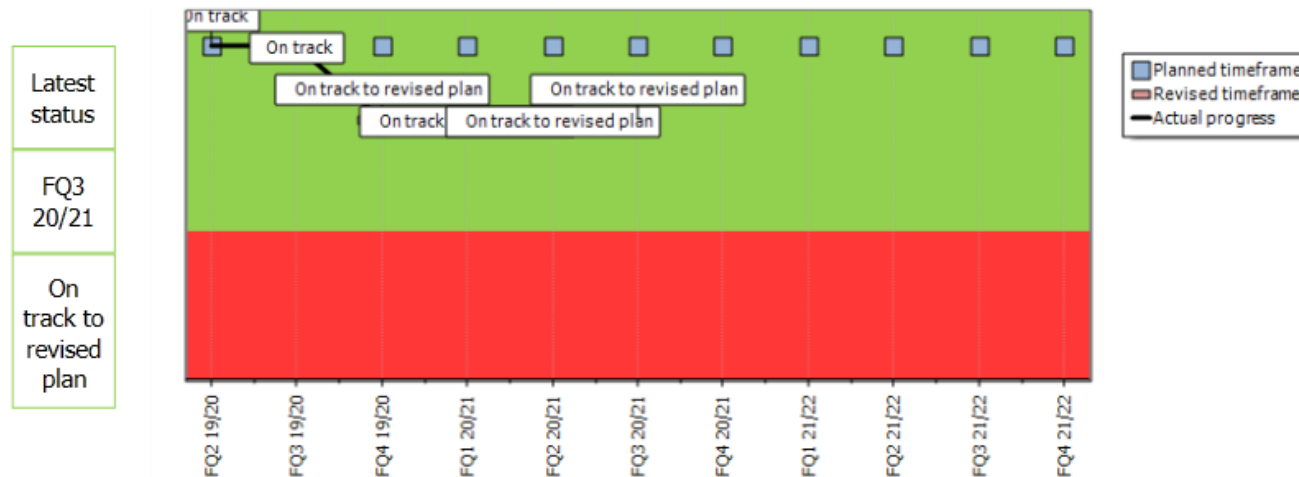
| Latest status |
|---|
| FQ3 20/21 |
| On track to revised plan |

On track

On track

On track to revised plan

On track to revised plan

On track

On track to revised plan

FQ2 19/20
FQ3 19/20
FQ4 19/20
FQ1 20/21
FQ2 20/21
FQ3 20/21
FQ4 20/21
FQ1 21/22
FQ2 21/22
FQ3 21/22
FQ4 21/22

Planned timeframe
Revised timeframe
Actual progress